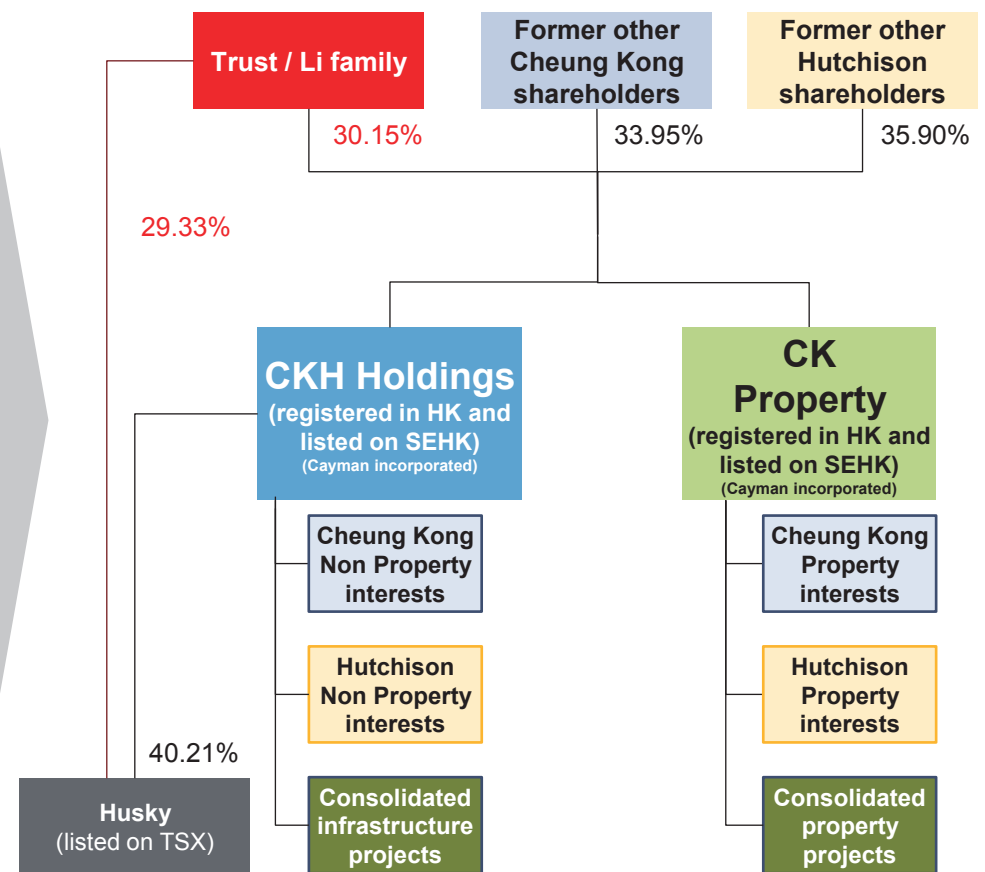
Trust / Li family

Former other Cheung Kong shareholders

Former other Hutchison shareholders

30.15%

33.95%

35.90%

29.33%

CKH Holdings
(registered in HK and listed on SEHK)
(Cayman incorporated)

CK Property
(registered in HK and listed on SEHK)
(Cayman incorporated)

Cheung Kong Non Property interests

Hutchison Non Property interests

Consolidated infrastructure projects

Cheung Kong Property interests

Hutchison Property interests

Consolidated property projects

40.21%

Husky
(listed on TSX)